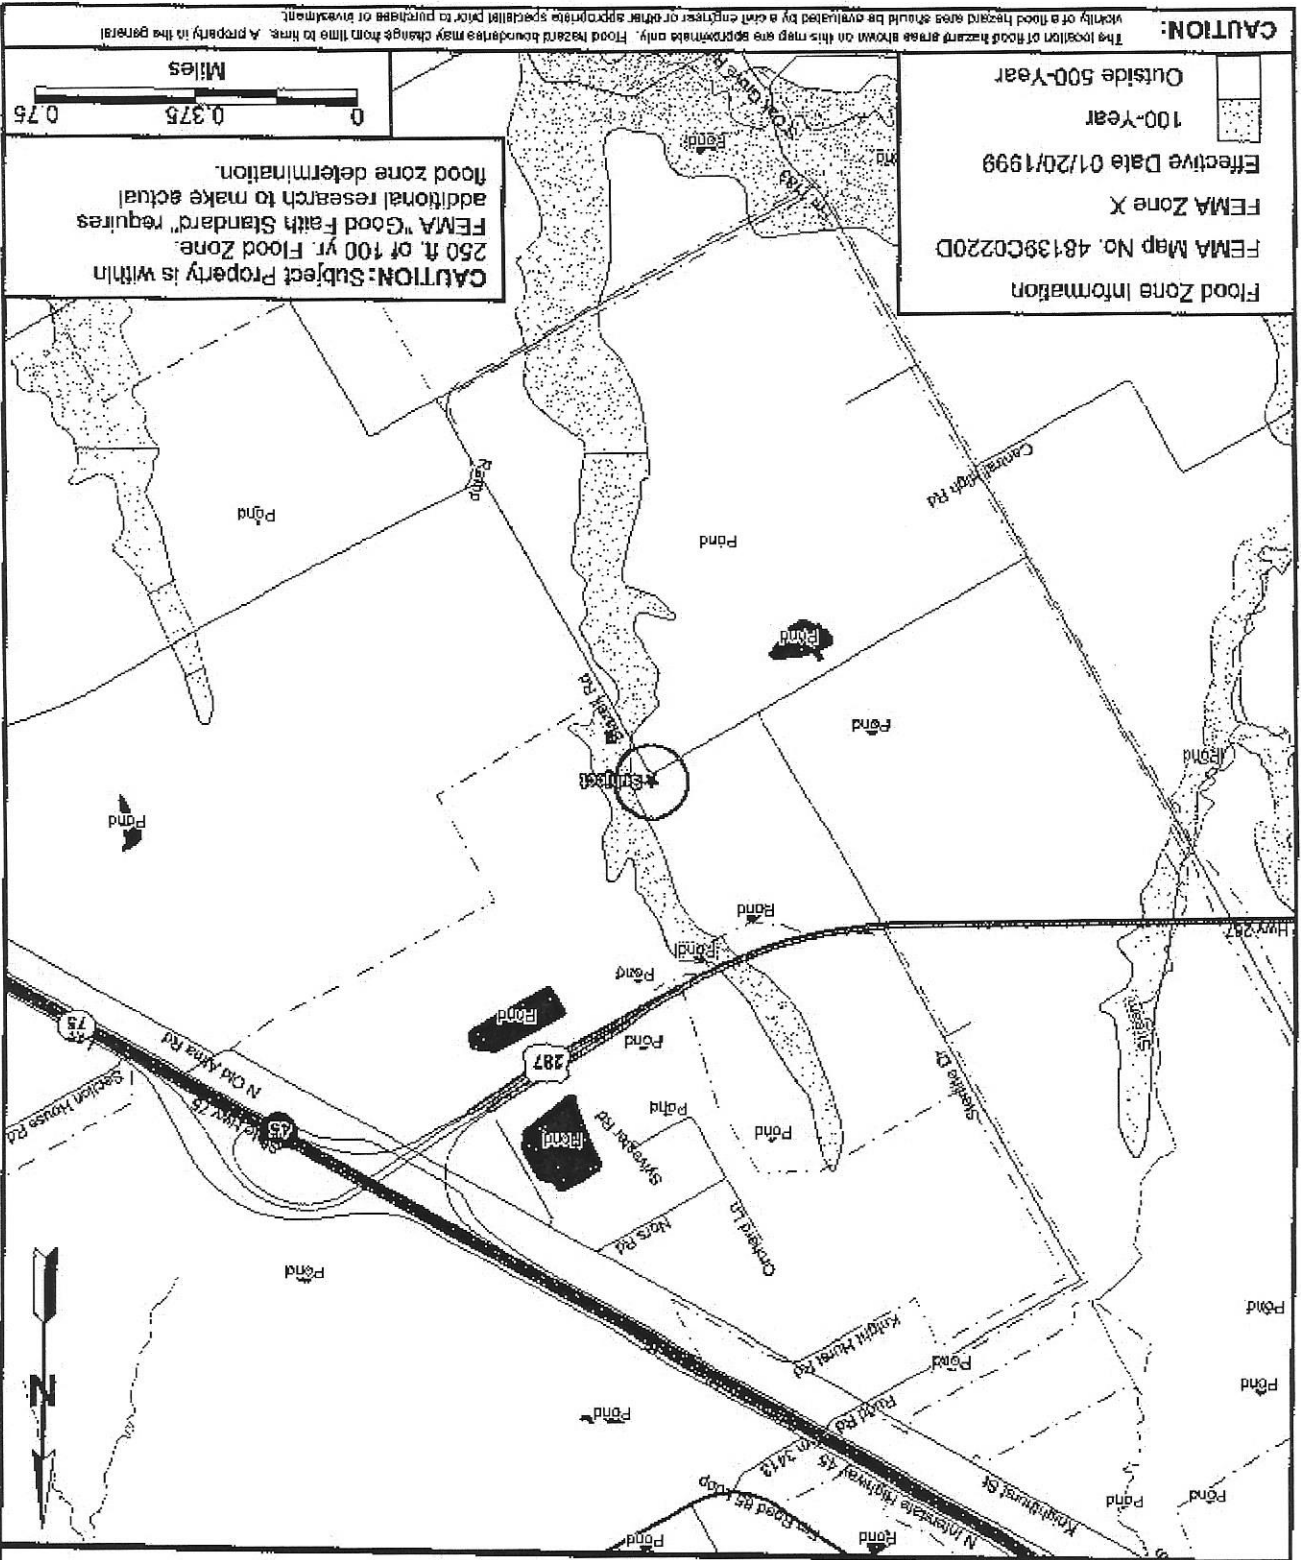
CAUTION: The location of flood hazard areas shown on this map are approximate only. Flood hazard boundaries may change from time to time. A property in the general vicinity of a flood hazard area should be evaluated by a civil engineer or other appropriate specialist prior to purchase or investment.

Flood Zone Information
FEMA Map No. 48139C0220D
FEMA Zone X
Effective Date 01/20/1999
100-Year
Outside 500-Year

CAUTION: Subject Property is within 250 ft. of 100 yr. Flood Zone. FEMA "Good Faith Standard" requires additional research to make actual flood zone determination.

0 0.375 0.75
Miles

Central High Rd
Ramp
Pond
Pond
Pond
Pond
Pond
Pond
Subject
Pond
Pond
Pond
Pond
Pond
Pond
Hwy 287
287
Pond
Pond
Pond
Sylvester Rd
Shelley Dr
Orchard Ln
Nora Rd
N Old Alma Rd
45
75
I Section House Rd
Knight Hurst Rd
Pond
Pond
Pond
Pond
Pond
Pond
Pond
N Interstate Highway 45
Fm 3413
Knightsburg St
Pond
Pond
Pond
N